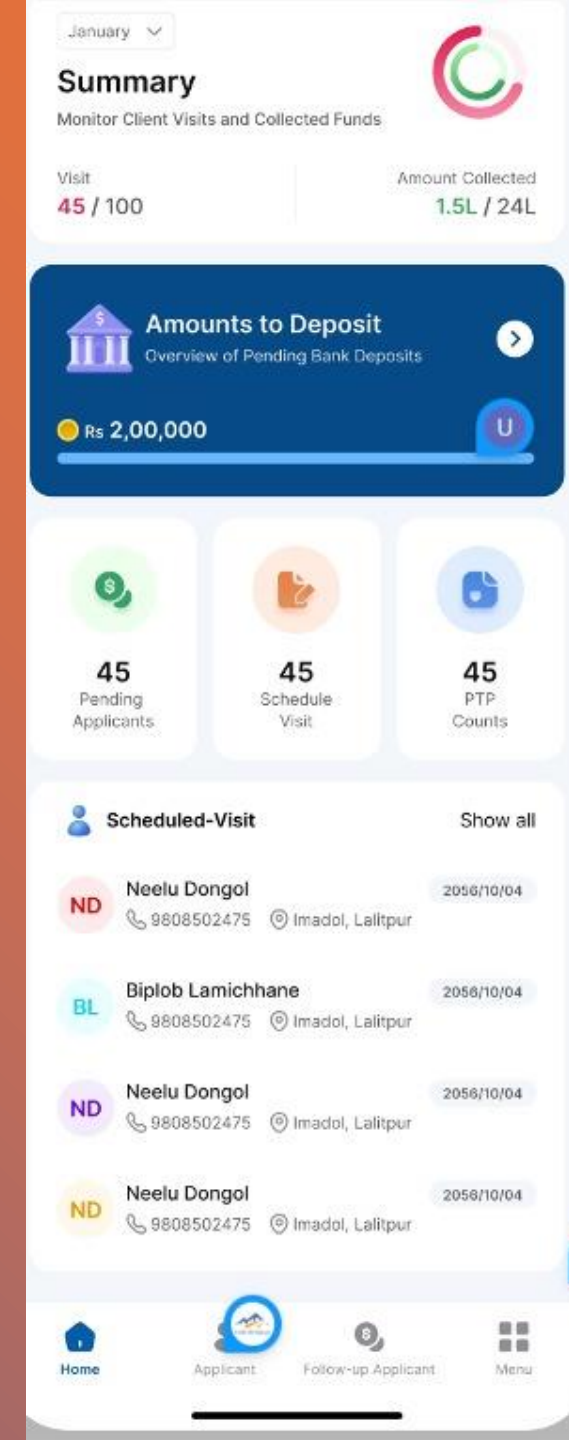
January

Summary

Monitor Client Visits and Collected Funds

Visit
45 / 100

Amount Collected
1.5L / 24L

Amounts to Deposit
Overview of Pending Bank Deposits

Rs 2,00,000

U

45
Pending Applicants

45
Schedule Visit

45
PTP Counts

Scheduled-Visit

Show all

ND
Neelu Dongol
9808502475 Imadol, Lalitpur
2056/10/04

BL
Biplob Lamichhane
9808502475 Imadol, Lalitpur
2056/10/04

ND
Neelu Dongol
9808502475 Imadol, Lalitpur
2056/10/04

ND
Neelu Dongol
9808502475 Imadol, Lalitpur
2056/10/04

Home
Applicant
Follow-up Applicant
Menu